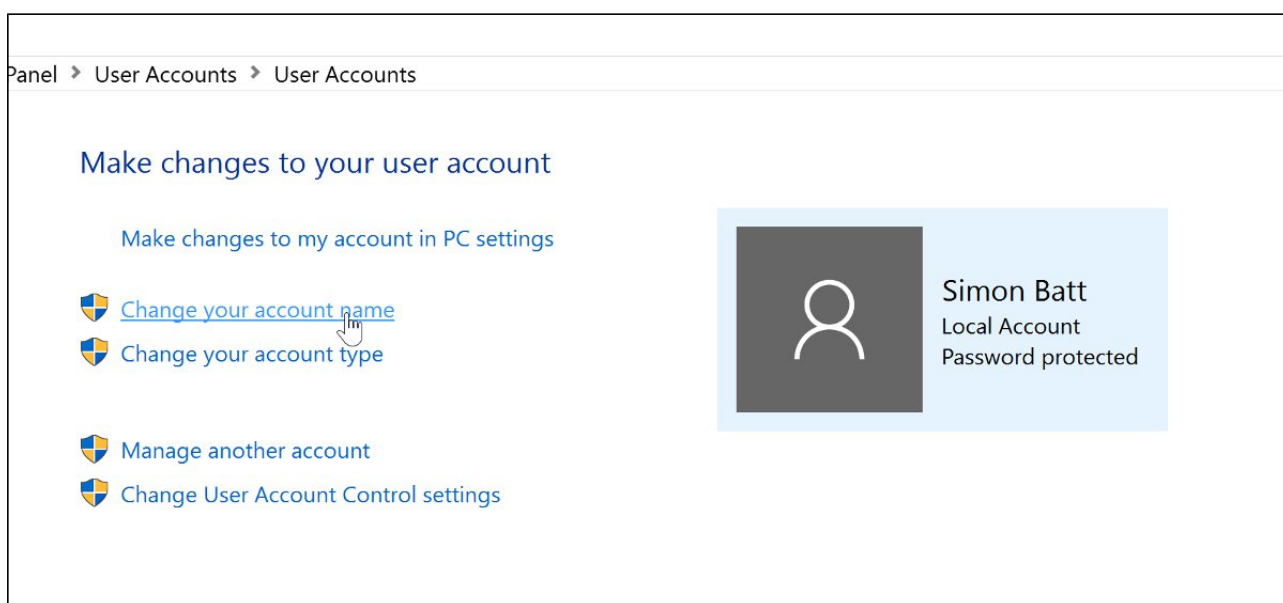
Panel > User Accounts > User Accounts

Make changes to your user account

Make changes to my account in PC settings

Change your account name

Change your account type

Manage another account

Change User Account Control settings

Simon Batt
Local Account
Password protected